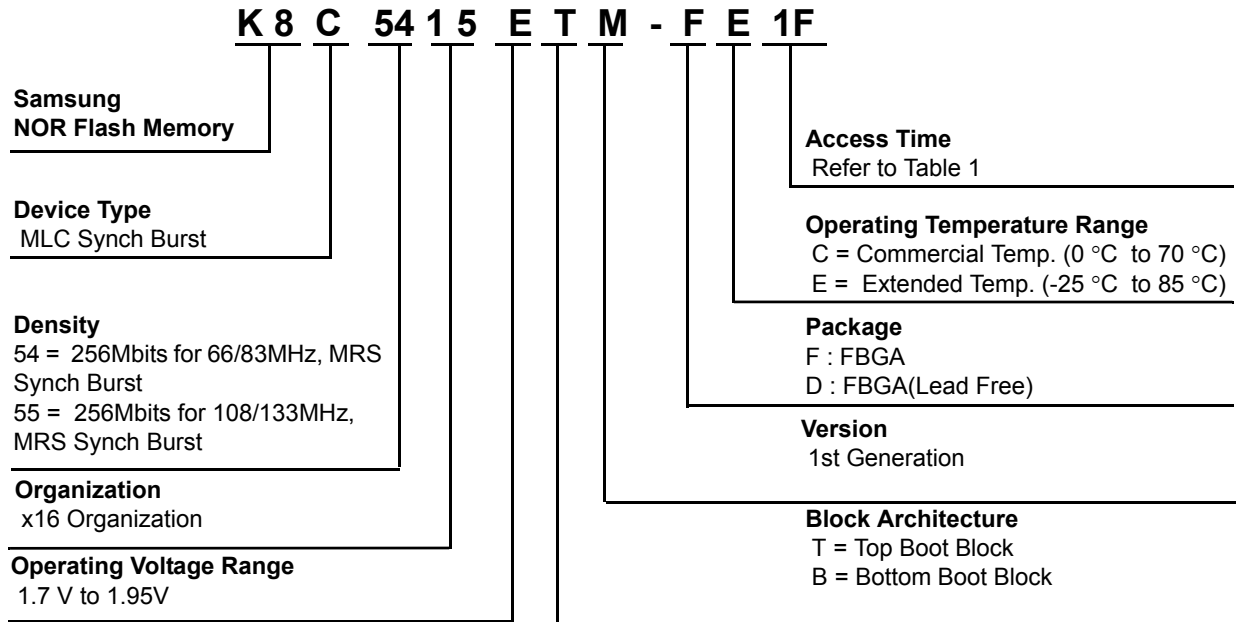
K 8 C 54 1 5 E T M - F E 1F

Samsung
NOR Flash Memory

Device Type
MLC Synch Burst

Density
54 = 256Mbits for 66/83MHz, MRS Synch Burst
55 = 256Mbits for 108/133MHz, MRS Synch Burst

Organization
x16 Organization

Operating Voltage Range
1.7 V to 1.95V

Access Time
Refer to Table 1

Operating Temperature Range
C = Commercial Temp. (0 °C to 70 °C)
E = Extended Temp. (-25 °C to 85 °C)

Package
F : FBGA
D : FBGA(Lead Free)

Version
1st Generation

Block Architecture
T = Top Boot Block
B = Bottom Boot Block